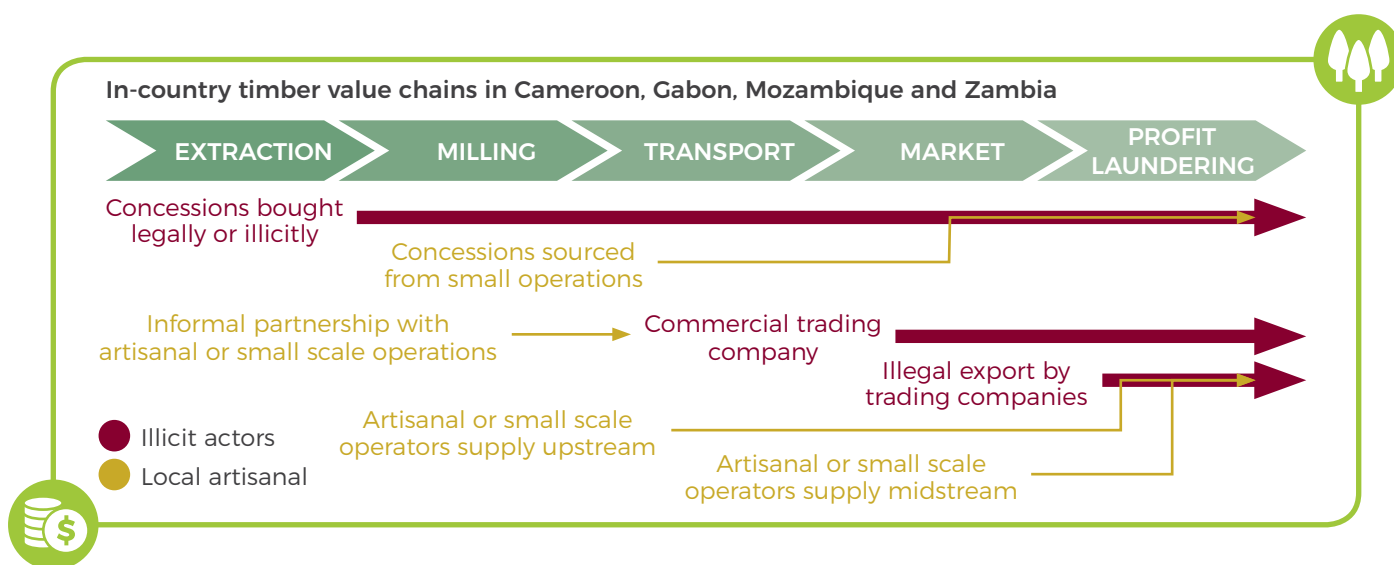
In-country timber value chains in Cameroon, Gabon, Mozambique and Zambia

EXTRACTION
MILLING
TRANSPORT
MARKET
PROFIT LAUNDERING

Concessions bought legally or illicitly

Concessions sourced from small operations

Informal partnership with artisanal or small scale operations

Commercial trading company

Illegal export by trading companies

Artisanal or small scale operators supply upstream

Artisanal or small scale operators supply midstream

Illicit actors
Local artisanal

$